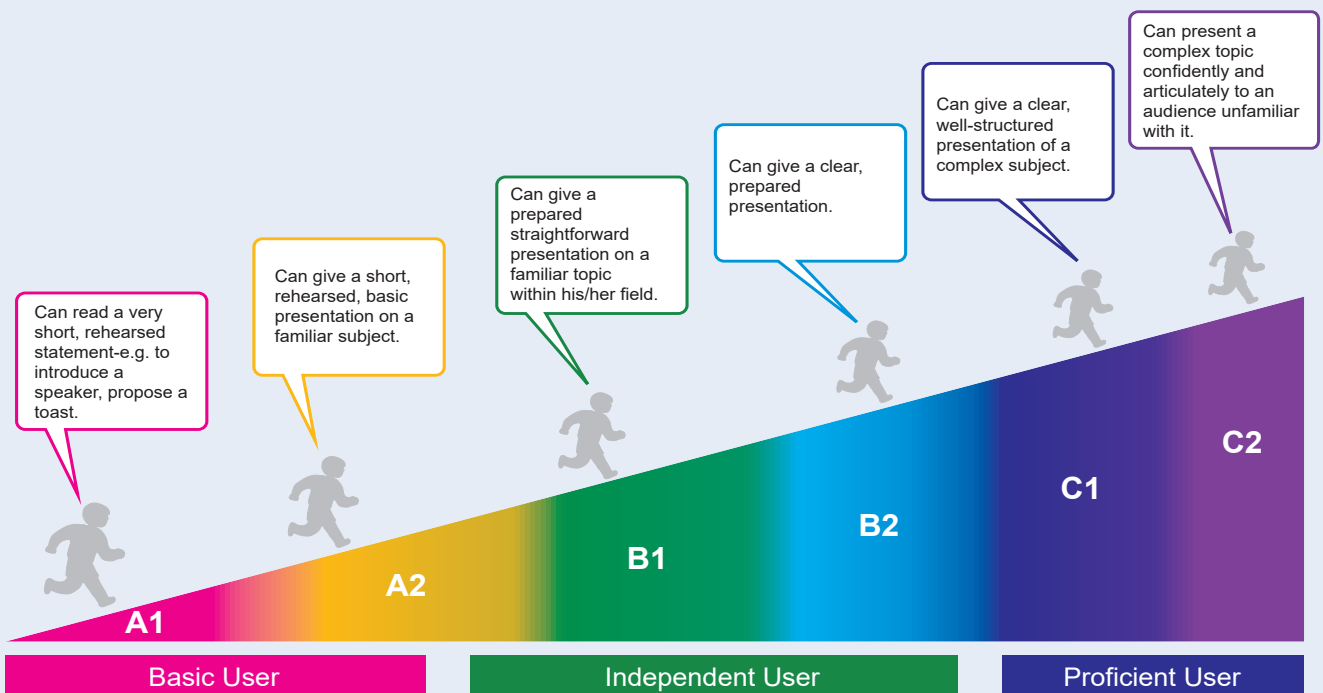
Can read a very short, rehearsed statement-e.g. to introduce a speaker, propose a toast.

Can give a short, rehearsed, basic presentation on a familiar subject.

Can give a prepared straightforward presentation on a familiar topic within his/her field.

Can give a clear, prepared presentation.

Can give a clear, well-structured presentation of a complex subject.

Can present a complex topic confidently and articulately to an audience unfamiliar with it.

A1

A2

B1

B2

C1

C2

Basic User

Independent User

Proficient User